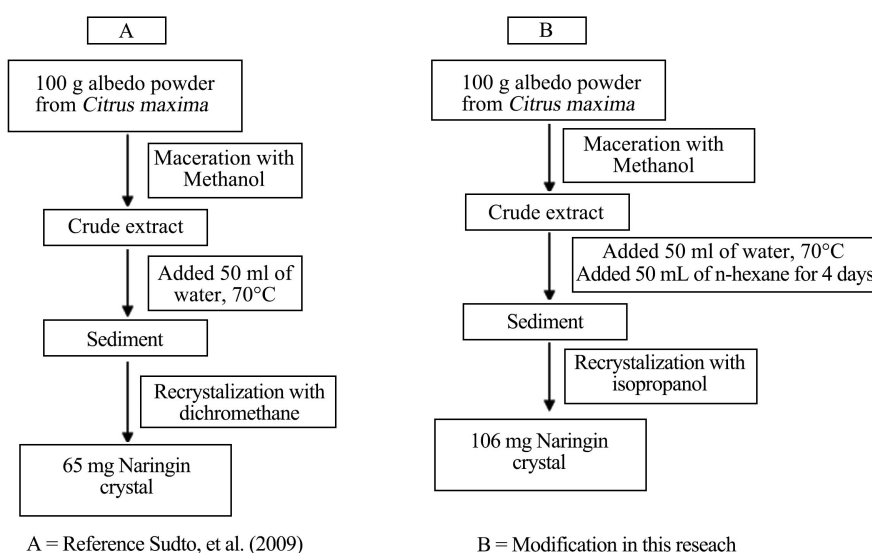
A

100 g albedo powder from *Citrus maxima*

Maceration with Methanol

Crude extract

Added 50 ml of water, 70°C

Sediment

Recrystalization with dichromethane

65 mg Naringin crystal

A = Reference Sudto, et al. (2009)

B

100 g albedo powder from *Citrus maxima*

Maceration with Methanol

Crude extract

Added 50 ml of water, 70°C
Added 50 mL of n-hexane for 4 days

Sediment

Recrystalization with isopropanol

106 mg Naringin crystal

B = Modification in this reseach